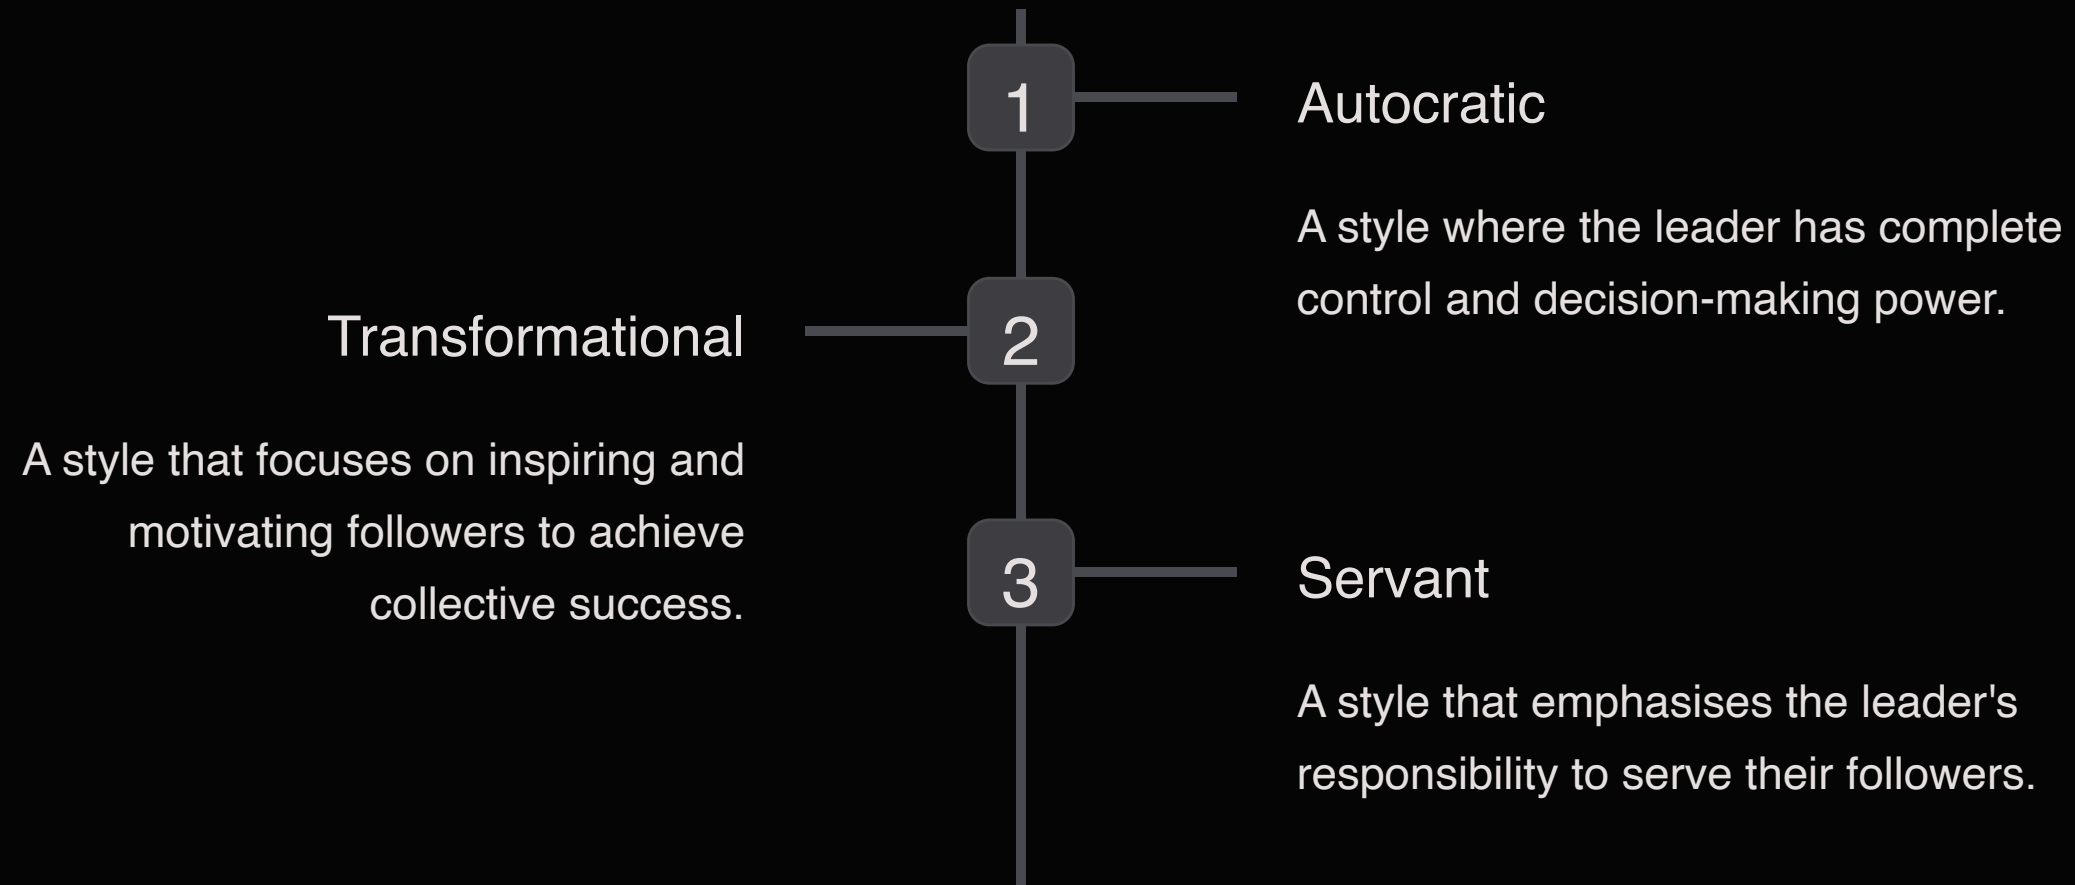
1

Autocratic

A style where the leader has complete control and decision-making power.

2

Transformational

A style that focuses on inspiring and motivating followers to achieve collective success.

3

Servant

A style that emphasises the leader's responsibility to serve their followers.